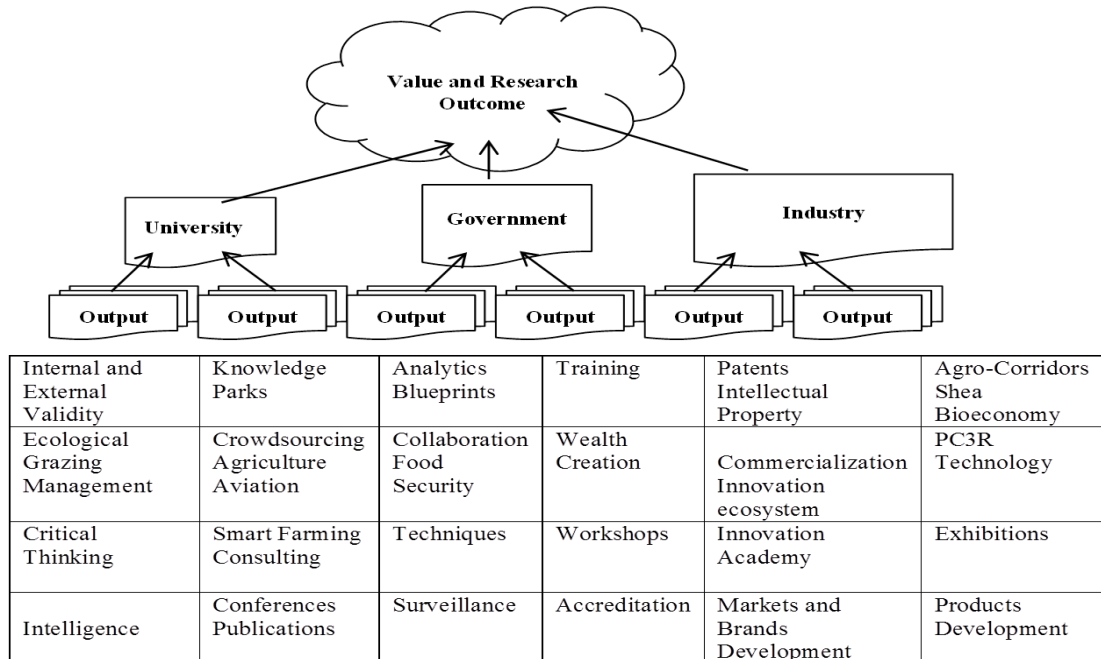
Value and Research Outcome

University

Government

Industry

Output

Output

Output

Output

Output

Output

| Internal and External Validity | Knowledge Parks | Analytics Blueprints | Training | Patents Intellectual Property | Agro-Corridors Shea Bioeconomy |
|---|---|---|---|---|---|
| Ecological Grazing Management | Crowdsourcing Agriculture Aviation | Collaboration Food Security | Wealth Creation | Commercialization Innovation ecosystem | PC3R Technology |
| Critical Thinking | Smart Farming Consulting | Techniques | Workshops | Innovation Academy | Exhibitions |
| Intelligence | Conferences Publications | Surveillance | Accreditation | Markets and Brands Development | Products Development |